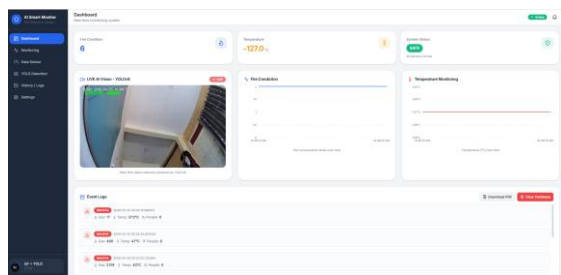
AI Smart Monitor
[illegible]

Dashboard
Monitoring
Data Sensor
YOLO Detection
History / Logs
Settings

Dashboard
Real-time monitoring system

Online

Fire Condition
6

Temperature
-127.0

System Status
SAFE

LIVE AI Vision - YOLOv8
LIVE

Fire Condition

Temperature Monitoring

Event Logs
Download PDF
Clear Database

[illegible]
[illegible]
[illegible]
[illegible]
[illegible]
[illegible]

AF • YOLO